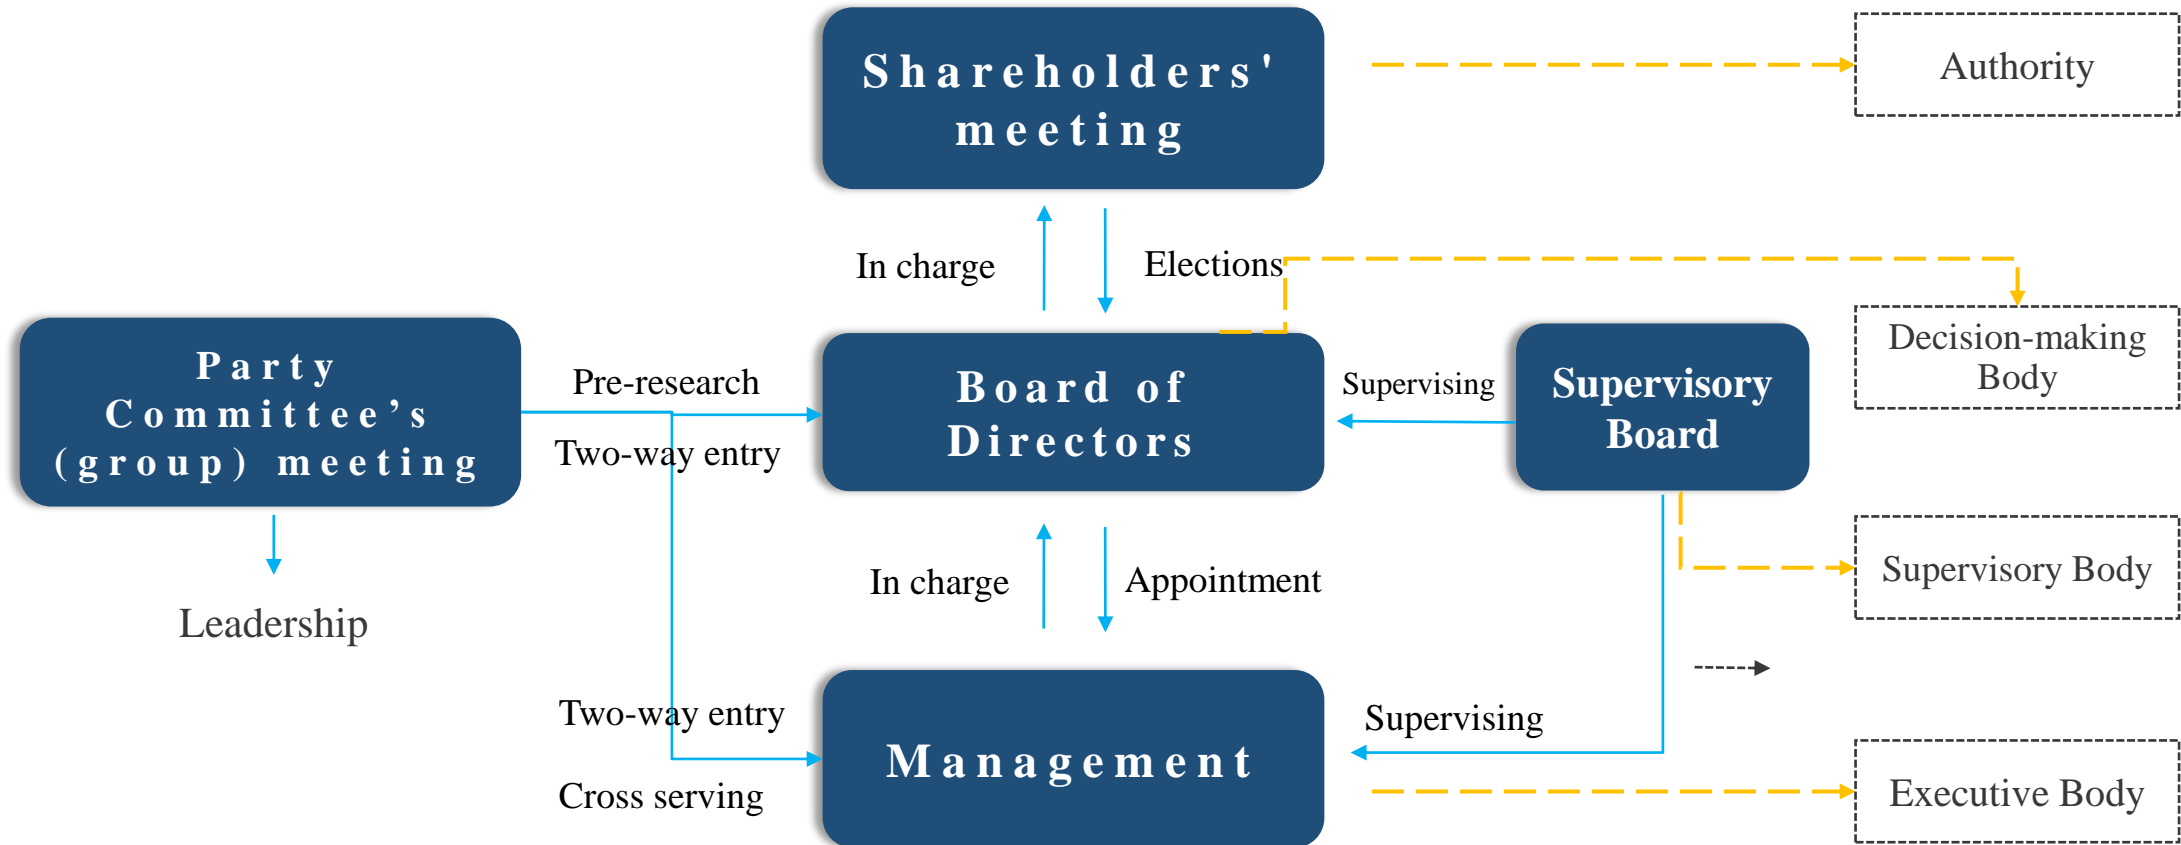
Shareholders' meeting

Authority

In charge

Elections

Decision-making Body

Party Committee's (group) meeting

Pre-research

Two-way entry

Board of Directors

Supervising

Supervisory Board

Leadership

In charge

Appointment

Supervisory Body

Two-way entry

Cross serving

Management

Supervising

Executive Body